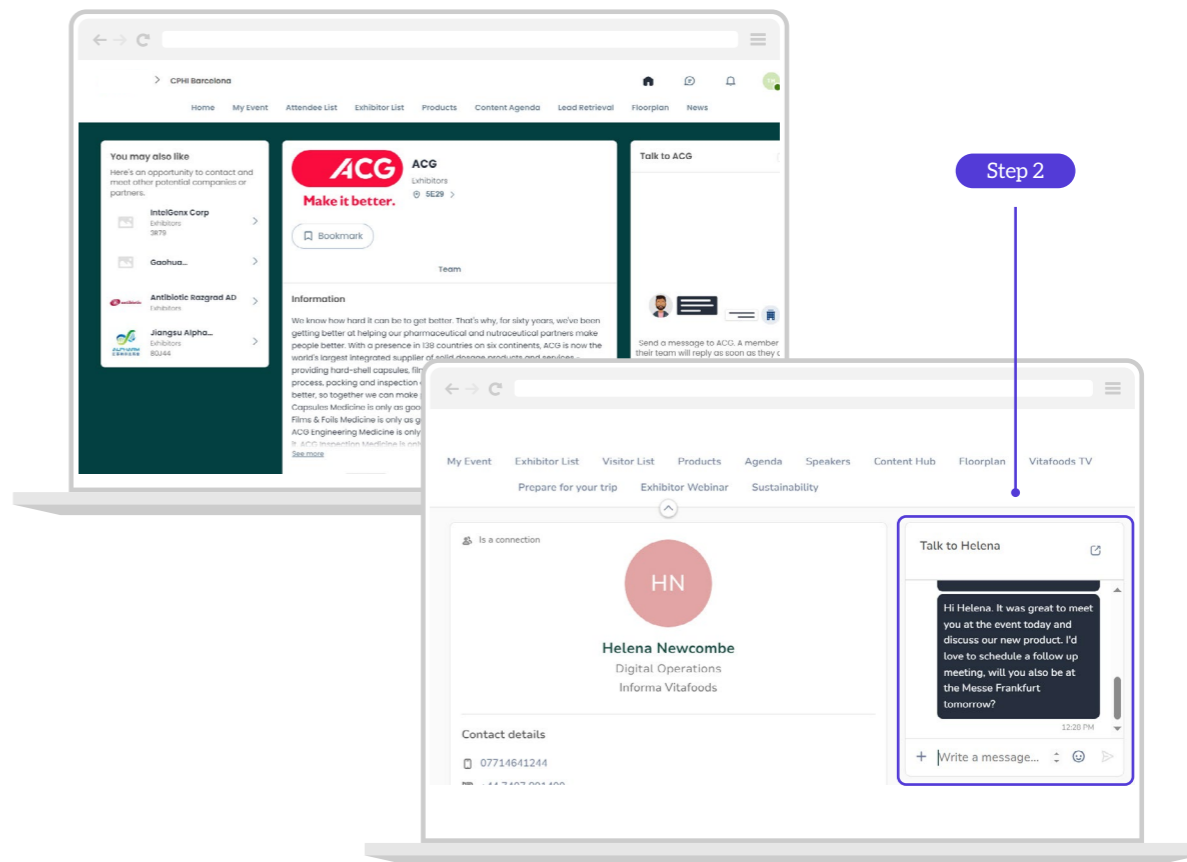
CPHI Barcelona

Home My Event Attendee List Exhibitor List Products Content Agenda Lead Retrieval Floorplan News

You may also like

Here's an opportunity to contact and meet other potential companies or partners.

IntelGenx Corp
Exhibitors
3R79

Gaohua...

Antibiotic Razgrad AD
Exhibitors

Jiangsu Alpha...
Exhibitors
8G44

ACG
Make it better.

ACG
Exhibitors
5E29

Bookmark

Team

Information

We know how hard it can be to get better. That's why, for sixty years, we've been getting better at helping our pharmaceutical and nutraceutical partners make people better. With a presence in 138 countries on six continents, ACG is now the world's largest integrated supplier of solid dosage products and services – providing hard-shell capsules, fil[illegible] process, packing and inspection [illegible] better, so together we can make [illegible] Capsules Medicine is only as goo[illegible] Films & Foils Medicine is only as g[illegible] ACG Engineering Medicine is only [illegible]

See more

Talk to ACG

Send a message to ACG. A member of their team will reply as soon as they c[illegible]

Step 2

My Event Exhibitor List Visitor List Products Agenda Speakers Content Hub Floorplan Vitafoods TV
Prepare for your trip Exhibitor Webinar Sustainability

Is a connection

HN

Helena Newcombe
Digital Operations
Informa Vitafoods

Contact details

07714641244

Talk to Helena

Hi Helena. It was great to meet you at the event today and discuss our new product. I'd love to schedule a follow up meeting, will you also be at the Messe Frankfurt tomorrow?

12:28 PM

Write a message...